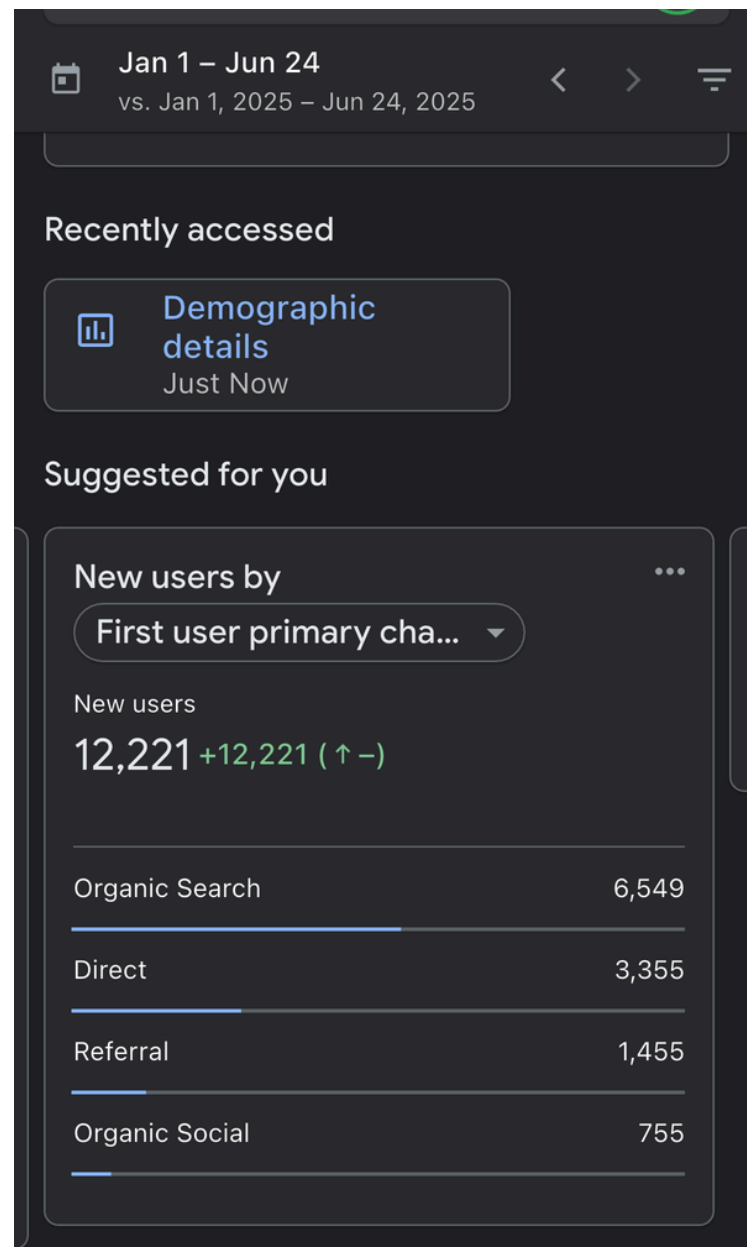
Jan 1 – Jun 24
vs. Jan 1, 2025 – Jun 24, 2025

Recently accessed

Demographic details
Just Now

Suggested for you

New users by
First user primary cha...

New users
12,221 +12,221 (↑ –)

Organic Search 6,549
Direct 3,355
Referral 1,455
Organic Social 755